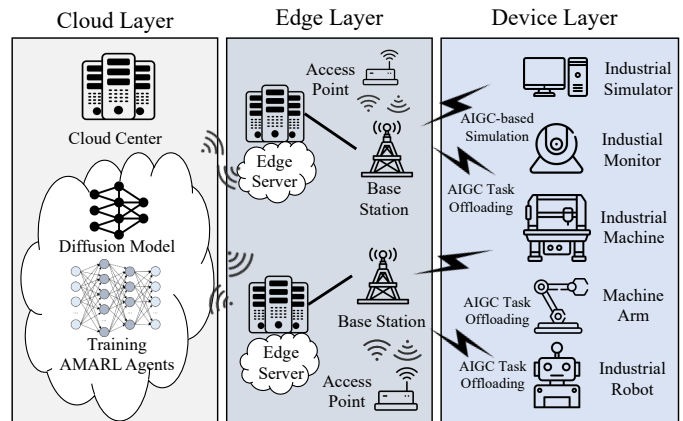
Cloud Layer

Edge Layer

Device Layer

Cloud Center

Diffusion Model

Training AMARL Agents

Access Point

Edge Server

Base Station

Base Station

Edge Server

Access Point

AIGC-based Simulation

AIGC Task Offloading

AIGC Task Offloading

AIGC Task Offloading

Industrial Simulator

Industial Monitor

Industrial Machine

Machine Arm

Industrial Robot